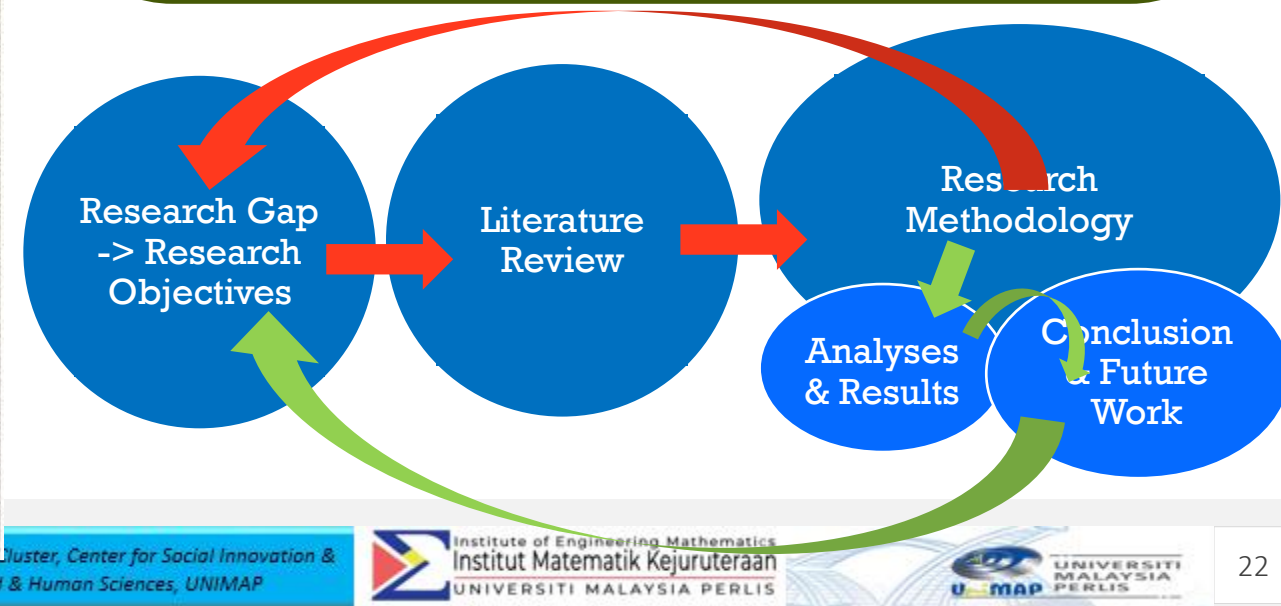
Research Gap -> Research Objectives

Literature Review

Research Methodology

Analyses & Results

Conclusion & Future Work

Cluster, Center for Social Innovation & & Human Sciences, UNIMAP

Institute of Engineering Mathematics
Institut Matematik Kejuruteraan
UNIVERSITI MALAYSIA PERLIS

UNIMAP
UNIVERSITI MALAYSIA PERLIS

22